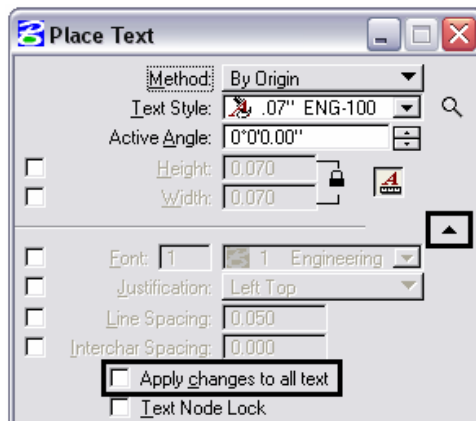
Place Text

Method: By Origin
Text Style: .07" ENG-100
Active Angle: 0°0'0.00"
Height: 0.070
Width: 0.070

Font: 1 | 1 Engineering
Justification: Left Top
Line Spacing: 0.050
Interchar Spacing: 0.000
Apply changes to all text
Text Node Lock